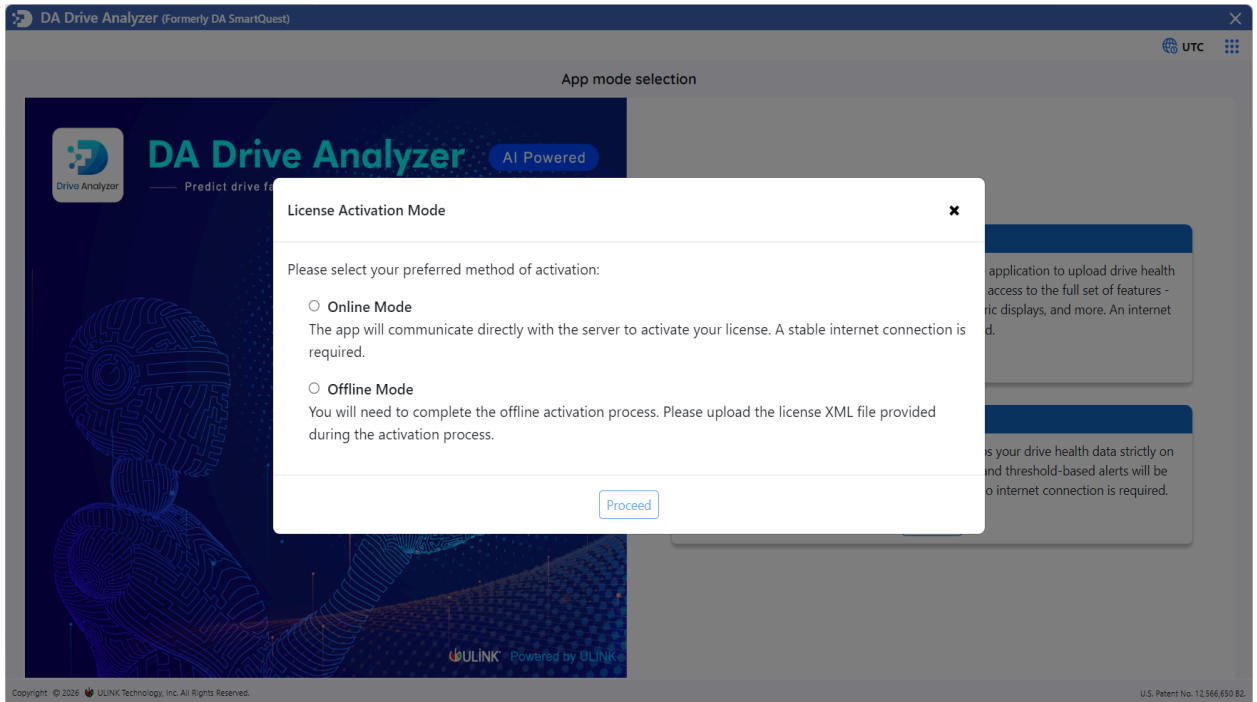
DA Drive Analyzer (Formerly DA SmartQuest)

UTC

App mode selection

Drive Analyzer

DA Drive Analyzer AI Powered

Predict drive fa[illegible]

License Activation Mode

Please select your preferred method of activation:

Online Mode
The app will communicate directly with the server to activate your license. A stable internet connection is required.

Offline Mode
You will need to complete the offline activation process. Please upload the license XML file provided during the activation process.

Proceed

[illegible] application to upload drive health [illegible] access to the full set of features - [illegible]ric displays, and more. An internet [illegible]d.

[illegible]s your drive health data strictly on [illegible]and threshold-based alerts will be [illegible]o internet connection is required.

ULINK Powered by ULINK

Copyright © 2026 ULINK Technology, Inc. All Rights Reserved.

U.S. Patent No. 12,566,650 B2.